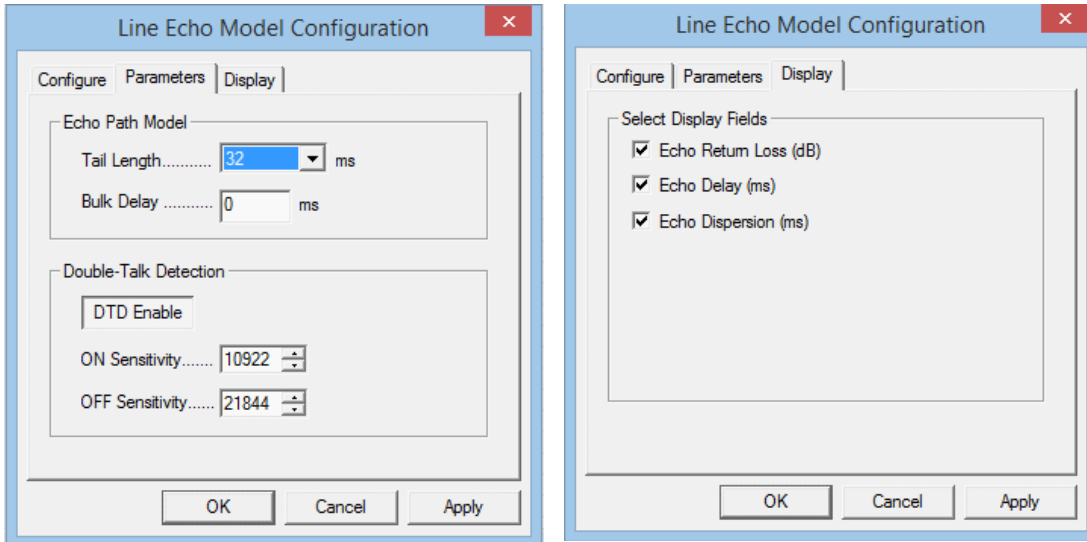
Line Echo Model Configuration

×

Configure | Parameters | Display

Echo Path Model

Tail Length........... 32 ms

Bulk Delay ........... 0 ms

Double-Talk Detection

DTD Enable

ON Sensitivity....... 10922

OFF Sensitivity...... 21844

OK | Cancel | Apply

Line Echo Model Configuration

×

Configure | Parameters | Display

Select Display Fields

☑ Echo Return Loss (dB)

☑ Echo Delay (ms)

☑ Echo Dispersion (ms)

OK | Cancel | Apply